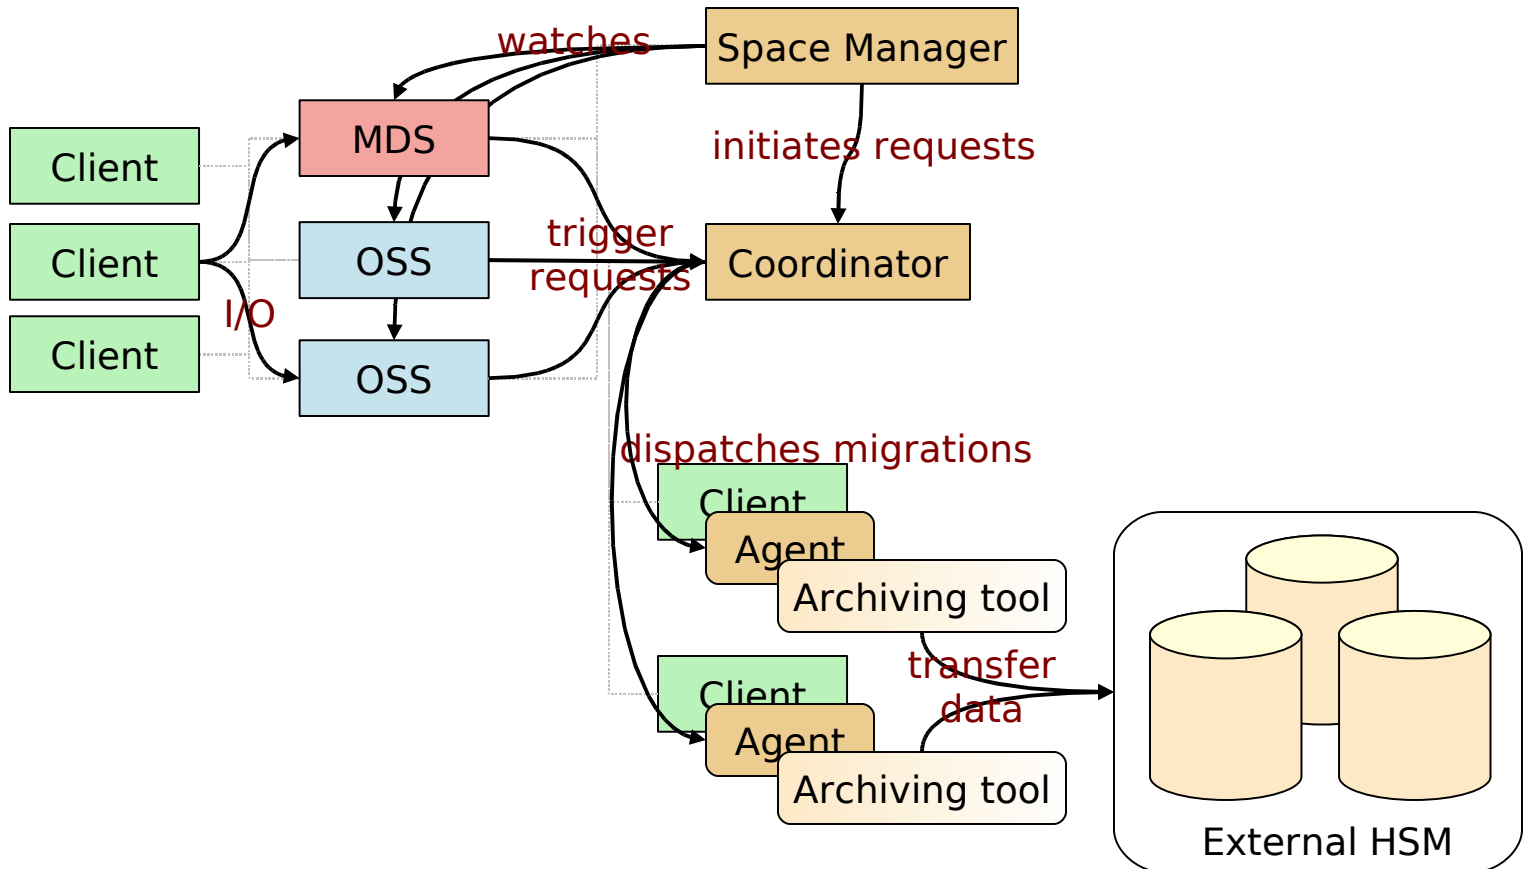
watches
Space Manager
Client
MDS
initiates requests
Client
OSS
trigger requests
Coordinator
I/O
Client
OSS
dispatches migrations
Client
Agent
Archiving tool
transfer data
Client
Agent
Archiving tool
External HSM